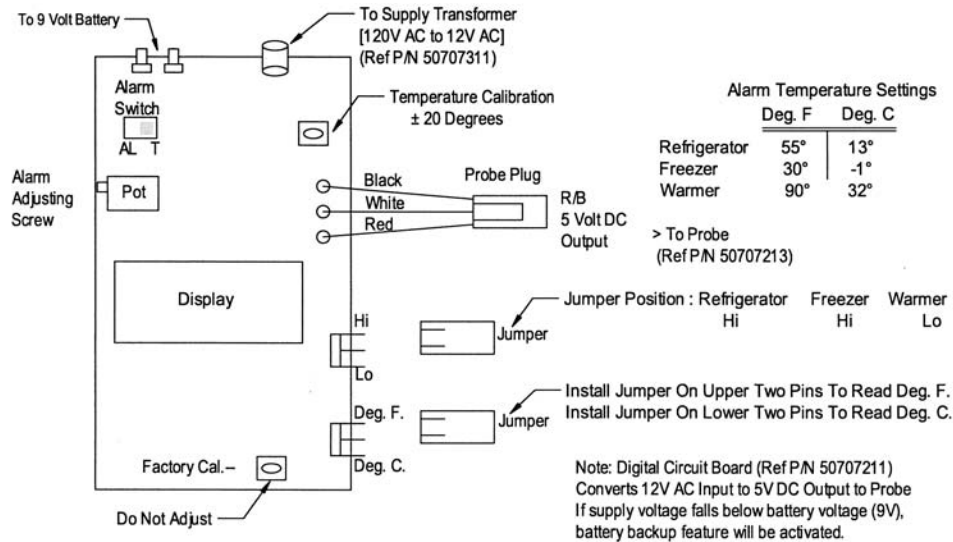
To 9 Volt Battery

To Supply Transformer
[120V AC to 12V AC]
(Ref P/N 50707311)

Alarm Switch
AL T

Temperature Calibration
± 20 Degrees

Alarm Temperature Settings

|  | Deg. F | Deg. C |
|---|---|---|
| Refrigerator | 55° | 13° |
| Freezer | 30° | -1° |
| Warmer | 90° | 32° |

Alarm Adjusting Screw

Pot

Black
White
Red

Probe Plug

R/B
5 Volt DC
Output

> To Probe
(Ref P/N 50707213)

Display

Hi
Lo

Jumper

Jumper Position : Refrigerator Hi Freezer Hi Warmer Lo

Deg. F.
Deg. C.

Jumper

Install Jumper On Upper Two Pins To Read Deg. F.
Install Jumper On Lower Two Pins To Read Deg. C.

Factory Cal.–

Do Not Adjust

Note: Digital Circuit Board (Ref P/N 50707211)
Converts 12V AC Input to 5V DC Output to Probe
If supply voltage falls below battery voltage (9V), battery backup feature will be activated.